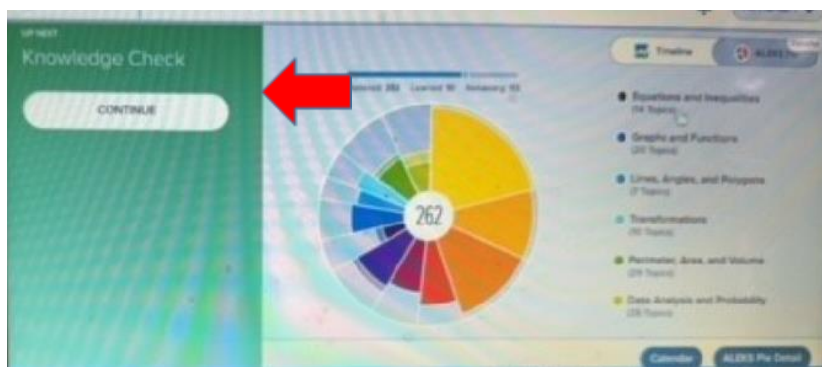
UP NEXT
Knowledge Check
CONTINUE

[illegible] 262 Learned 10 Remaining 10

262

Timeline
ALEKS Pie

Equations and Inequalities
(14 Topics)
Graphs and Functions
(20 Topics)
Lines, Angles, and Polygons
(7 Topics)
Transformations
(10 Topics)
Perimeter, Area, and Volume
(29 Topics)
Data Analysis and Probability
(28 Topics)

Calendar
ALEKS Pie Detail